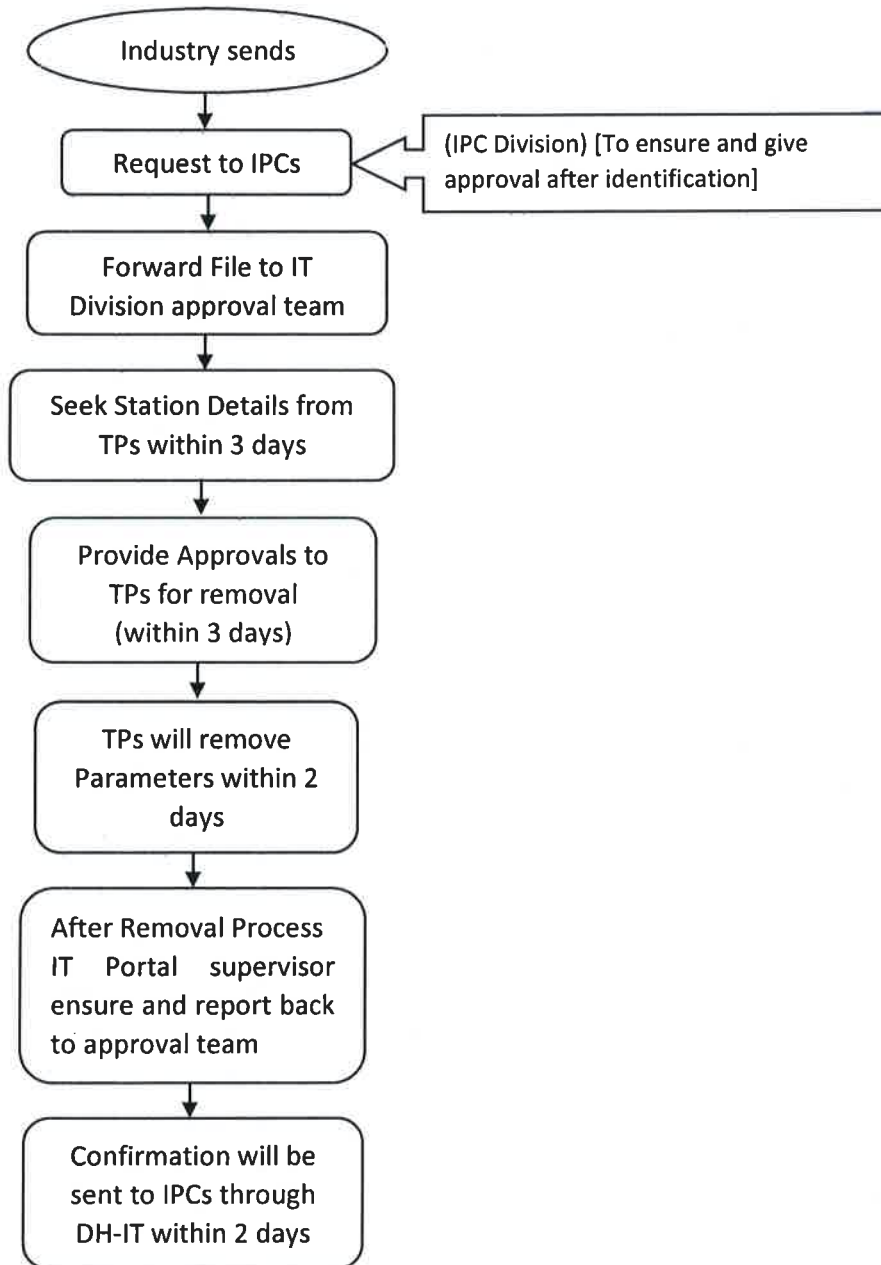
Industry sends

Request to IPCs

(IPC Division) [To ensure and give approval after identification]

Forward File to IT Division approval team

Seek Station Details from TPs within 3 days

Provide Approvals to TPs for removal (within 3 days)

TPs will remove Parameters within 2 days

After Removal Process IT Portal supervisor ensure and report back to approval team

Confirmation will be sent to IPCs through DH-IT within 2 days